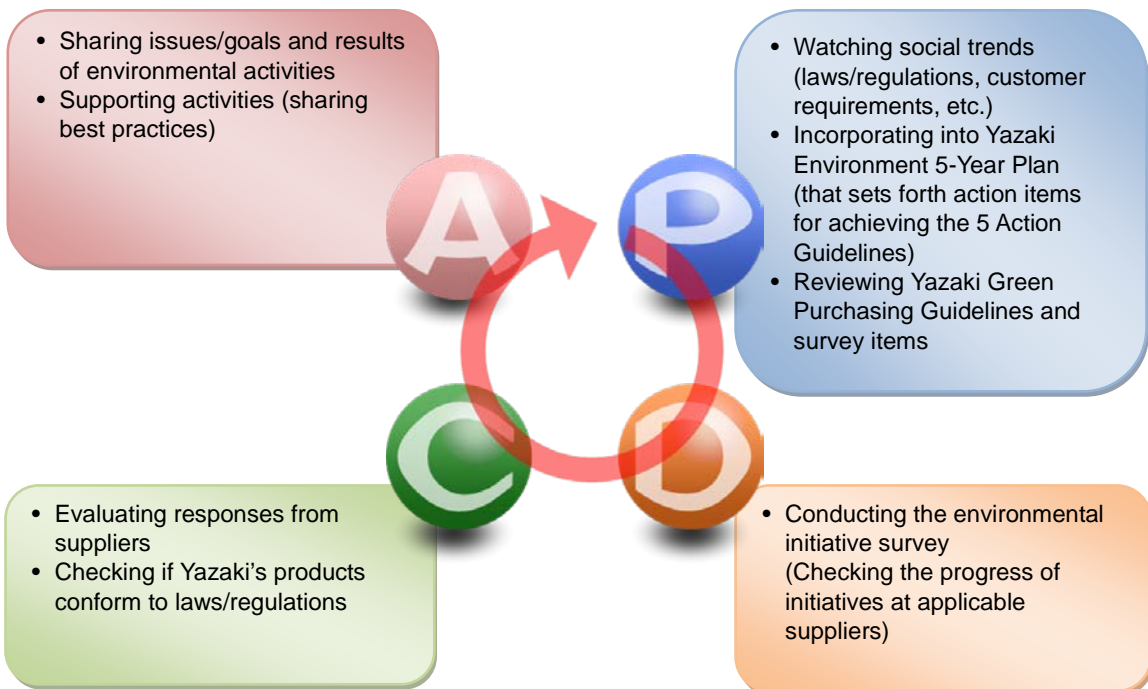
- Sharing issues/goals and results of environmental activities
- Supporting activities (sharing best practices)

- Watching social trends (laws/regulations, customer requirements, etc.)
- Incorporating into Yazaki Environment 5-Year Plan (that sets forth action items for achieving the 5 Action Guidelines)
- Reviewing Yazaki Green Purchasing Guidelines and survey items

A

P

C

D

- Evaluating responses from suppliers
- Checking if Yazaki's products conform to laws/regulations

- Conducting the environmental initiative survey (Checking the progress of initiatives at applicable suppliers)